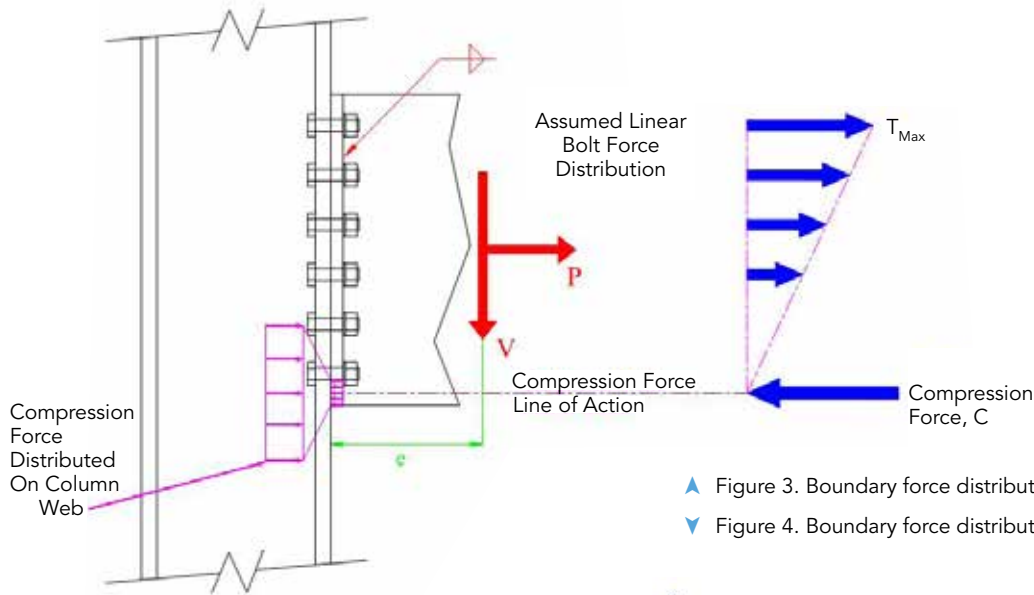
Assumed Linear Bolt Force Distribution

$T_{Max}$

P

V

Compression Force Line of Action

Compression Force, C

Compression Force Distributed On Column Web

e

▲ Figure 3. Boundary force distribut

▼ Figure 4. Boundary force distribut